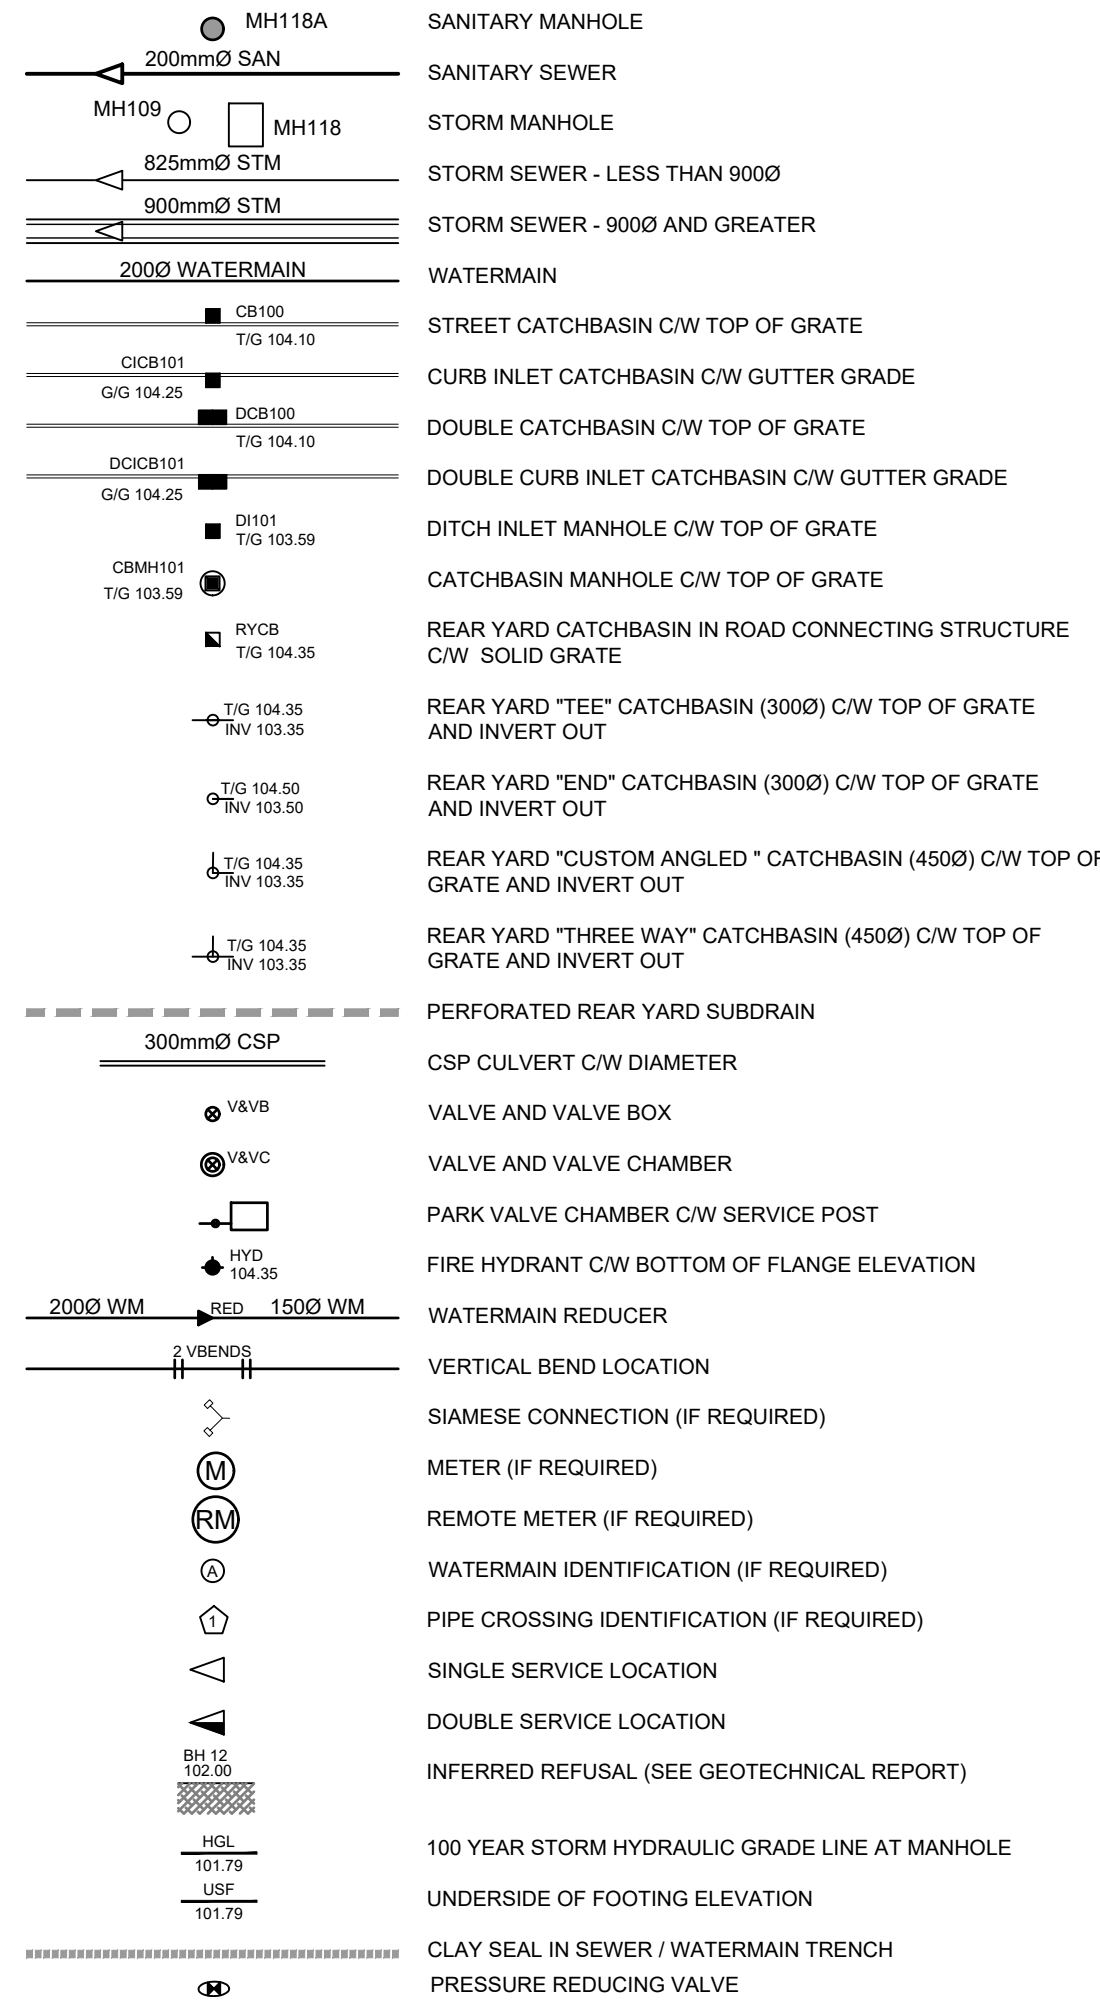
MH118A SANITARY MANHOLE

200mmØ SAN SANITARY SEWER

MH109 MH118 STORM MANHOLE

825mmØ STM STORM SEWER - LESS THAN 900Ø

900mmØ STM STORM SEWER - 900Ø AND GREATER

200Ø WATERMAIN WATERMAIN

CB100 T/G 104.10 STREET CATCHBASIN C/W TOP OF GRATE

CICB101 G/G 104.25 CURB INLET CATCHBASIN C/W GUTTER GRADE

DCB100 T/G 104.10 DOUBLE CATCHBASIN C/W TOP OF GRATE

DCICB101 G/G 104.25 DOUBLE CURB INLET CATCHBASIN C/W GUTTER GRADE

DI101 T/G 103.59 DITCH INLET MANHOLE C/W TOP OF GRATE

CBMH101 T/G 103.59 CATCHBASIN MANHOLE C/W TOP OF GRATE

RYCB T/G 104.35 REAR YARD CATCHBASIN IN ROAD CONNECTING STRUCTURE C/W SOLID GRATE

T/G 104.35 INV 103.35 REAR YARD "TEE" CATCHBASIN (300Ø) C/W TOP OF GRATE AND INVERT OUT

T/G 104.50 INV 103.50 REAR YARD "END" CATCHBASIN (300Ø) C/W TOP OF GRATE AND INVERT OUT

T/G 104.35 INV 103.35 REAR YARD "CUSTOM ANGLED " CATCHBASIN (450Ø) C/W TOP OF GRATE AND INVERT OUT

T/G 104.35 INV 103.35 REAR YARD "THREE WAY" CATCHBASIN (450Ø) C/W TOP OF GRATE AND INVERT OUT

PERFORATED REAR YARD SUBDRAIN

300mmØ CSP CSP CULVERT C/W DIAMETER

V&VB VALVE AND VALVE BOX

V&VC VALVE AND VALVE CHAMBER

PARK VALVE CHAMBER C/W SERVICE POST

HYD 104.35 FIRE HYDRANT C/W BOTTOM OF FLANGE ELEVATION

200Ø WM RED 150Ø WM WATERMAIN REDUCER

2 VBENDS VERTICAL BEND LOCATION

SIAMESE CONNECTION (IF REQUIRED)

M METER (IF REQUIRED)

RM REMOTE METER (IF REQUIRED)

A WATERMAIN IDENTIFICATION (IF REQUIRED)

1 PIPE CROSSING IDENTIFICATION (IF REQUIRED)

SINGLE SERVICE LOCATION

DOUBLE SERVICE LOCATION

BH 12 102.00 INFERRED REFUSAL (SEE GEOTECHNICAL REPORT)

HGL 101.79 100 YEAR STORM HYDRAULIC GRADE LINE AT MANHOLE

USF 101.79 UNDERSIDE OF FOOTING ELEVATION

CLAY SEAL IN SEWER / WATERMAIN TRENCH

PRESSURE REDUCING VALVE